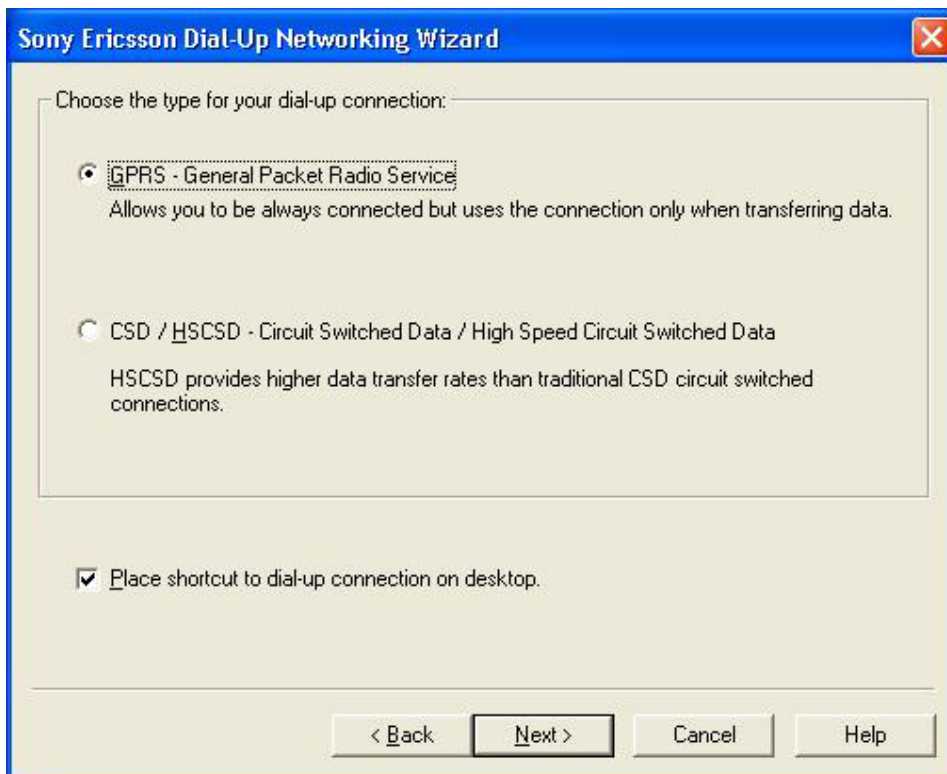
Sony Ericsson Dial-Up Networking Wizard

Choose the type for your dial-up connection:

GPRS - General Packet Radio Service

Allows you to be always connected but uses the connection only when transferring data.

CSD / HSCSD - Circuit Switched Data / High Speed Circuit Switched Data

HSCSD provides higher data transfer rates than traditional CSD circuit switched connections.

Place shortcut to dial-up connection on desktop.

< Back

Next >

Cancel

Help